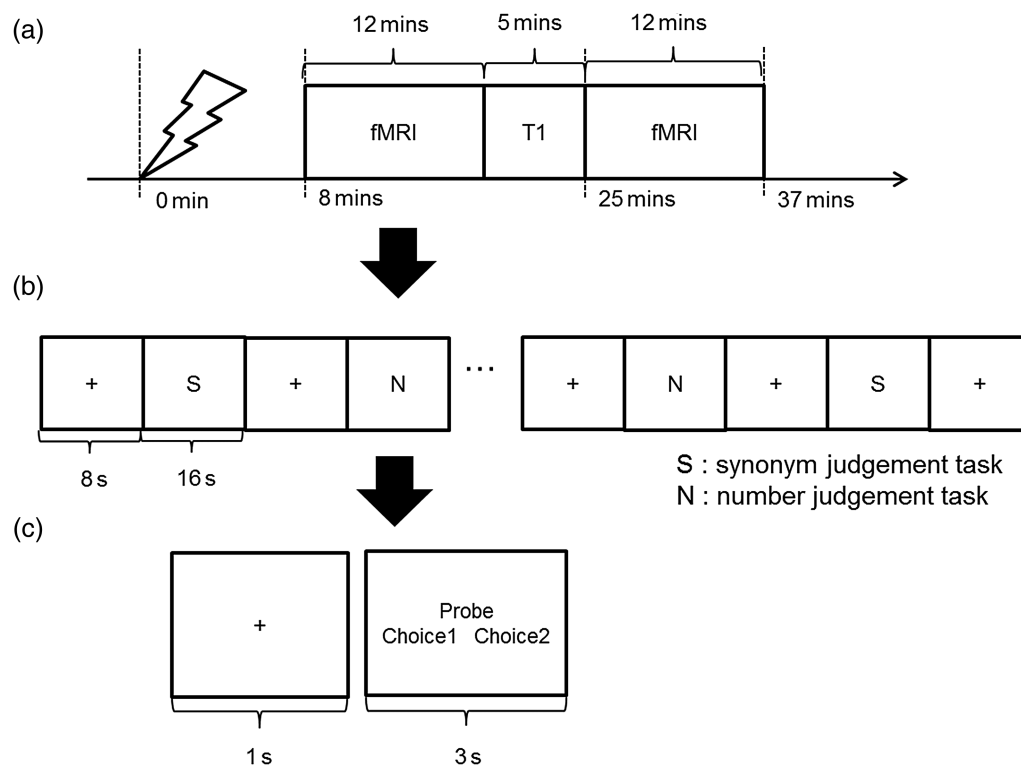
(a)

12 mins 5 mins 12 mins

fMRI T1 fMRI

0 min 8 mins 25 mins 37 mins

(b)

+ S + N ··· + N + S +

8 s 16 s

S : synonym judgement task
N : number judgement task

(c)

+

Probe
Choice1 Choice2

1 s 3 s